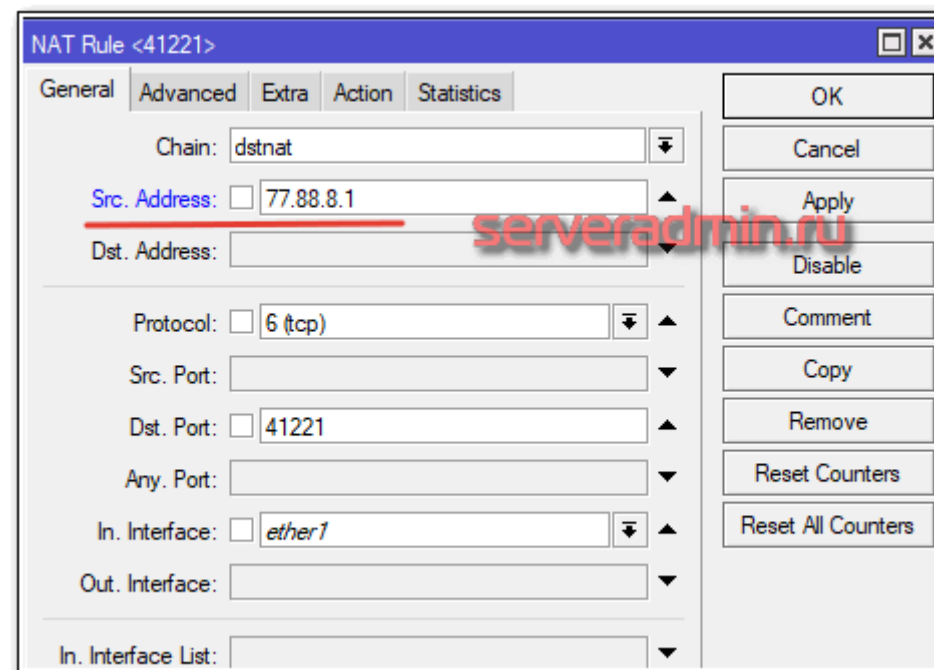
NAT Rule <41221>

General | Advanced | Extra | Action | Statistics

Chain: dstnat

Src. Address: 77.88.8.1

serveradmin.ru

Dst. Address:

Protocol: 6 (tcp)

Src. Port:

Dst. Port: 41221

Any. Port:

In. Interface: ether1

Out. Interface:

In. Interface List:

OK

Cancel

Apply

Disable

Comment

Copy

Remove

Reset Counters

Reset All Counters